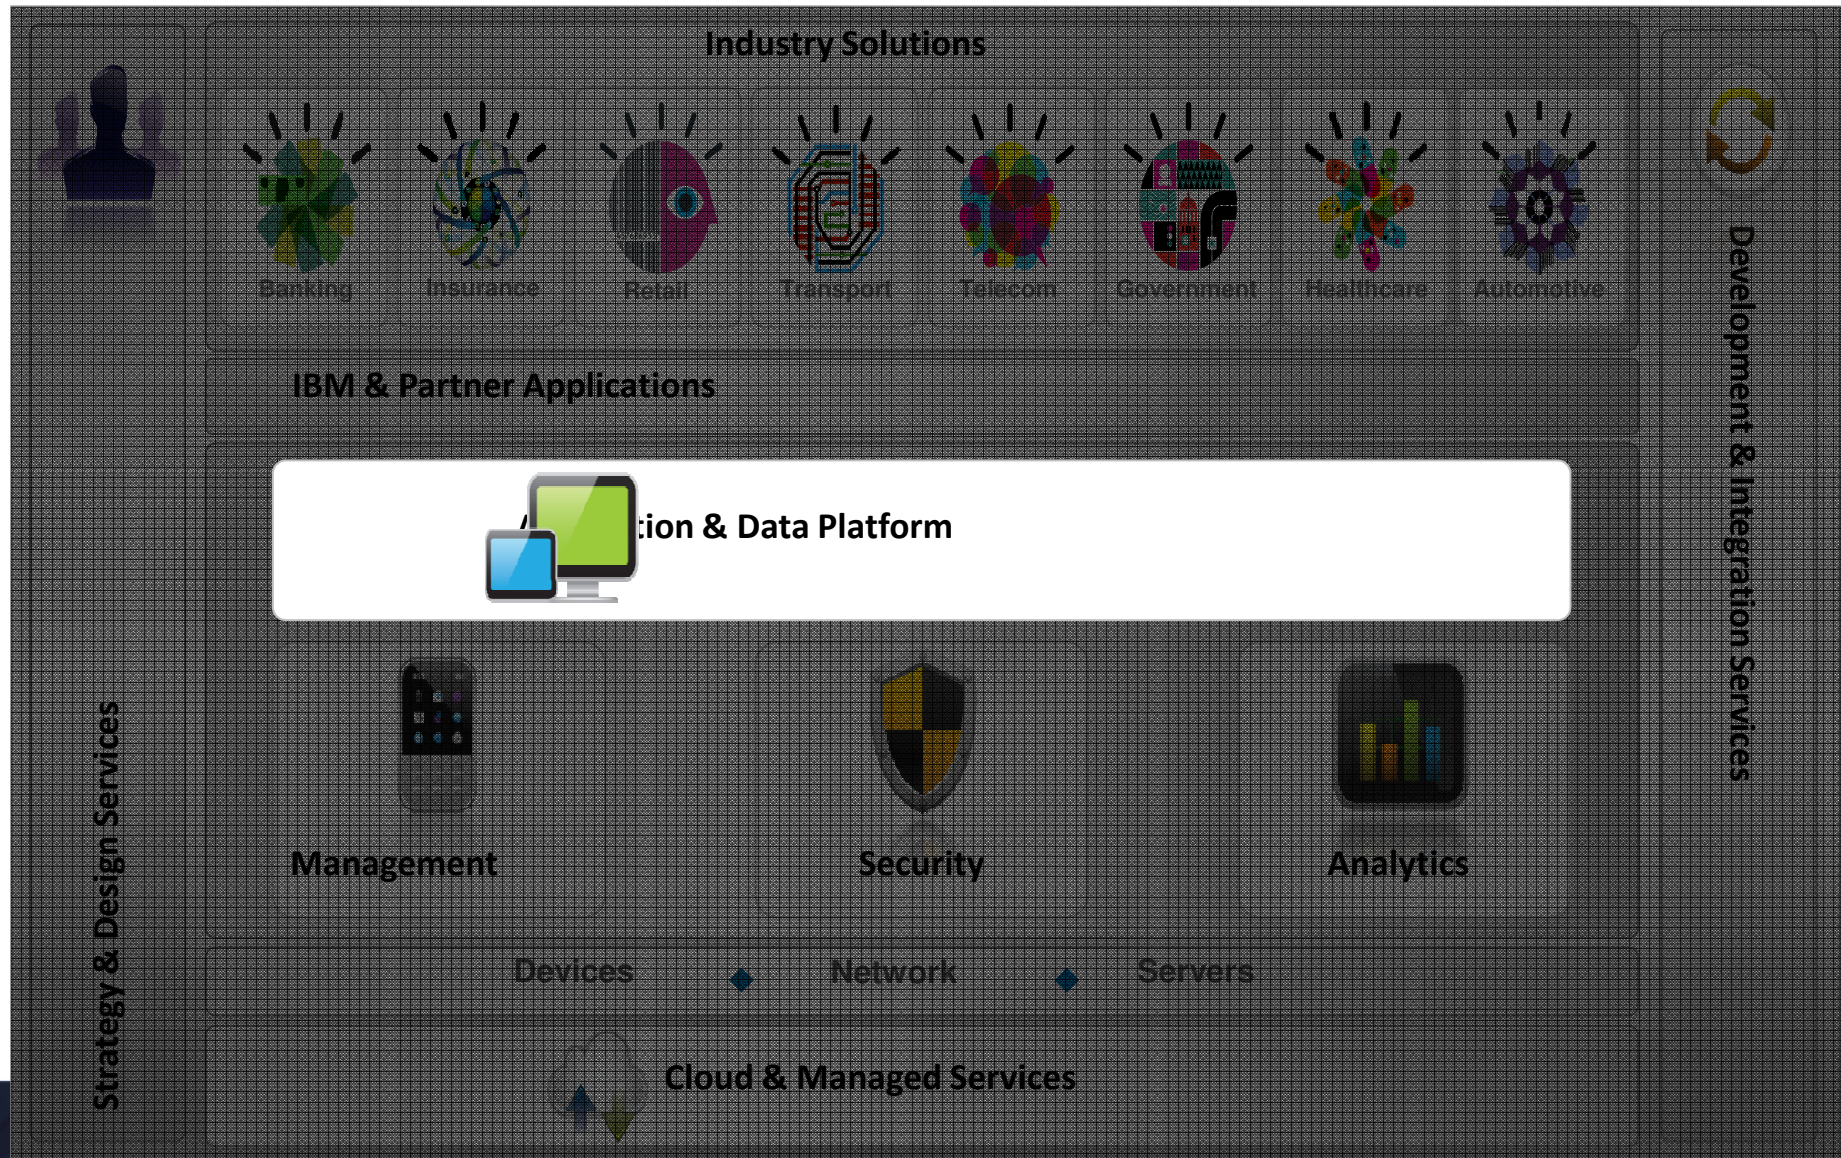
Industry Solutions

Banking Insurance Retail Transport Telecom Government Healthcare Automotive

Development & Integration Services

IBM & Partner Applications

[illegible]tion & Data Platform

Management Security Analytics

Strategy & Design Services

Devices Network Servers

Cloud & Managed Services